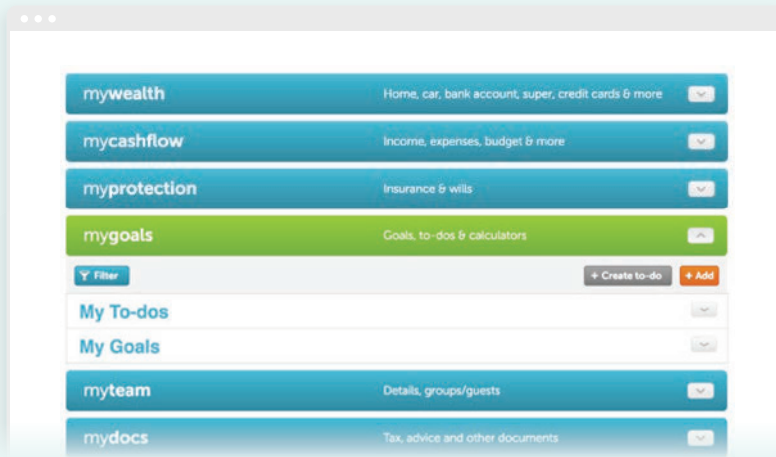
mywealth
Home, car, bank account, super, credit cards & more

mycashflow
Income, expenses, budget & more

myprotection
Insurance & wills

mygoals
Goals, to-dos & calculators

Filter
+ Create to-do
+ Add

My To-dos

My Goals

myteam
Details, groups/guests

mydocs
Tax, advice and other documents